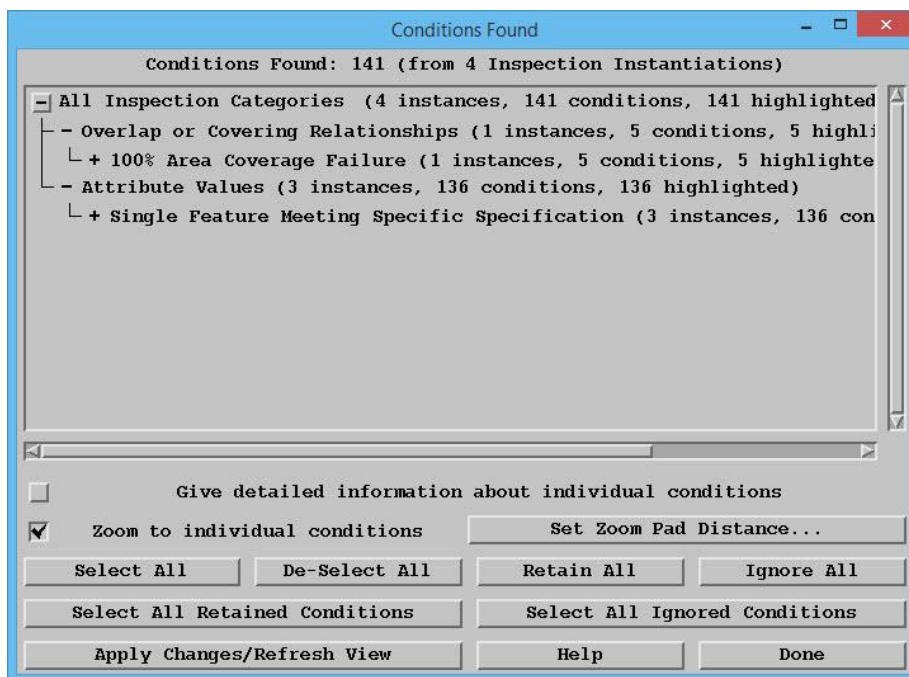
Conditions Found

Conditions Found: 141 (from 4 Inspection Instantiations)

- All Inspection Categories (4 instances, 141 conditions, 141 highlighted

- Overlap or Covering Relationships (1 instances, 5 conditions, 5 highli

+ 100% Area Coverage Failure (1 instances, 5 conditions, 5 highlighte

- Attribute Values (3 instances, 136 conditions, 136 highlighted)

+ Single Feature Meeting Specific Specification (3 instances, 136 con

Give detailed information about individual conditions

Zoom to individual conditions

Set Zoom Pad Distance...

Select All

De-Select All

Retain All

Ignore All

Select All Retained Conditions

Select All Ignored Conditions

Apply Changes/Refresh View

Help

Done